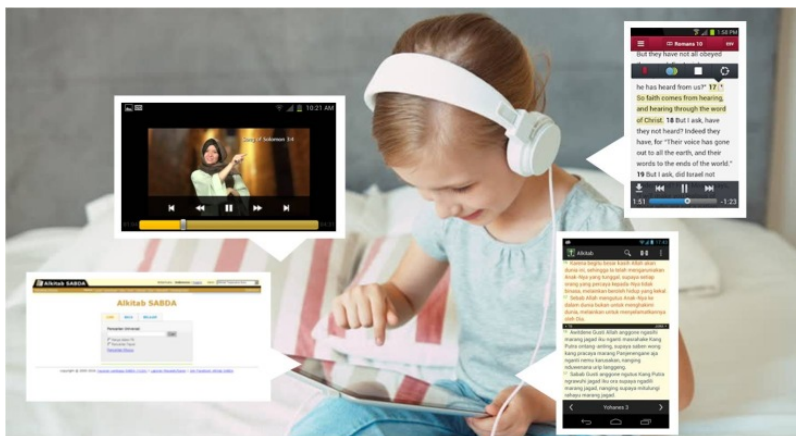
10:21 AM

Song of Solomon 3:6

1:58 PM

Romans 10

But they have not all obeyed

he has heard from us?" 17 So faith comes from hearing, and hearing through the word of Christ. 18 But I ask, have they not heard? Indeed they have, for "Their voice has gone out to all the earth, and their words to the ends of the world." 19 But I ask, did Israel not

1:51

-1:23

Alkitab SABDA

Alkitab SABDA

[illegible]

Alkitab

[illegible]

Yohanes 3